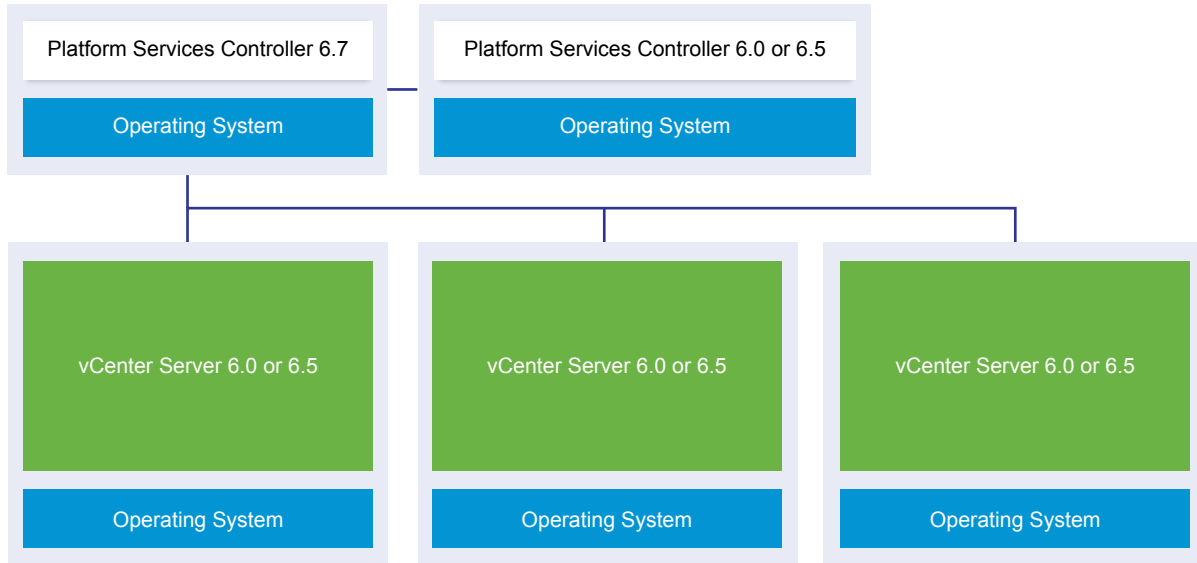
Platform Services Controller 6.7

Operating System

Platform Services Controller 6.0 or 6.5

Operating System

vCenter Server 6.0 or 6.5

Operating System

vCenter Server 6.0 or 6.5

Operating System

vCenter Server 6.0 or 6.5

Operating System